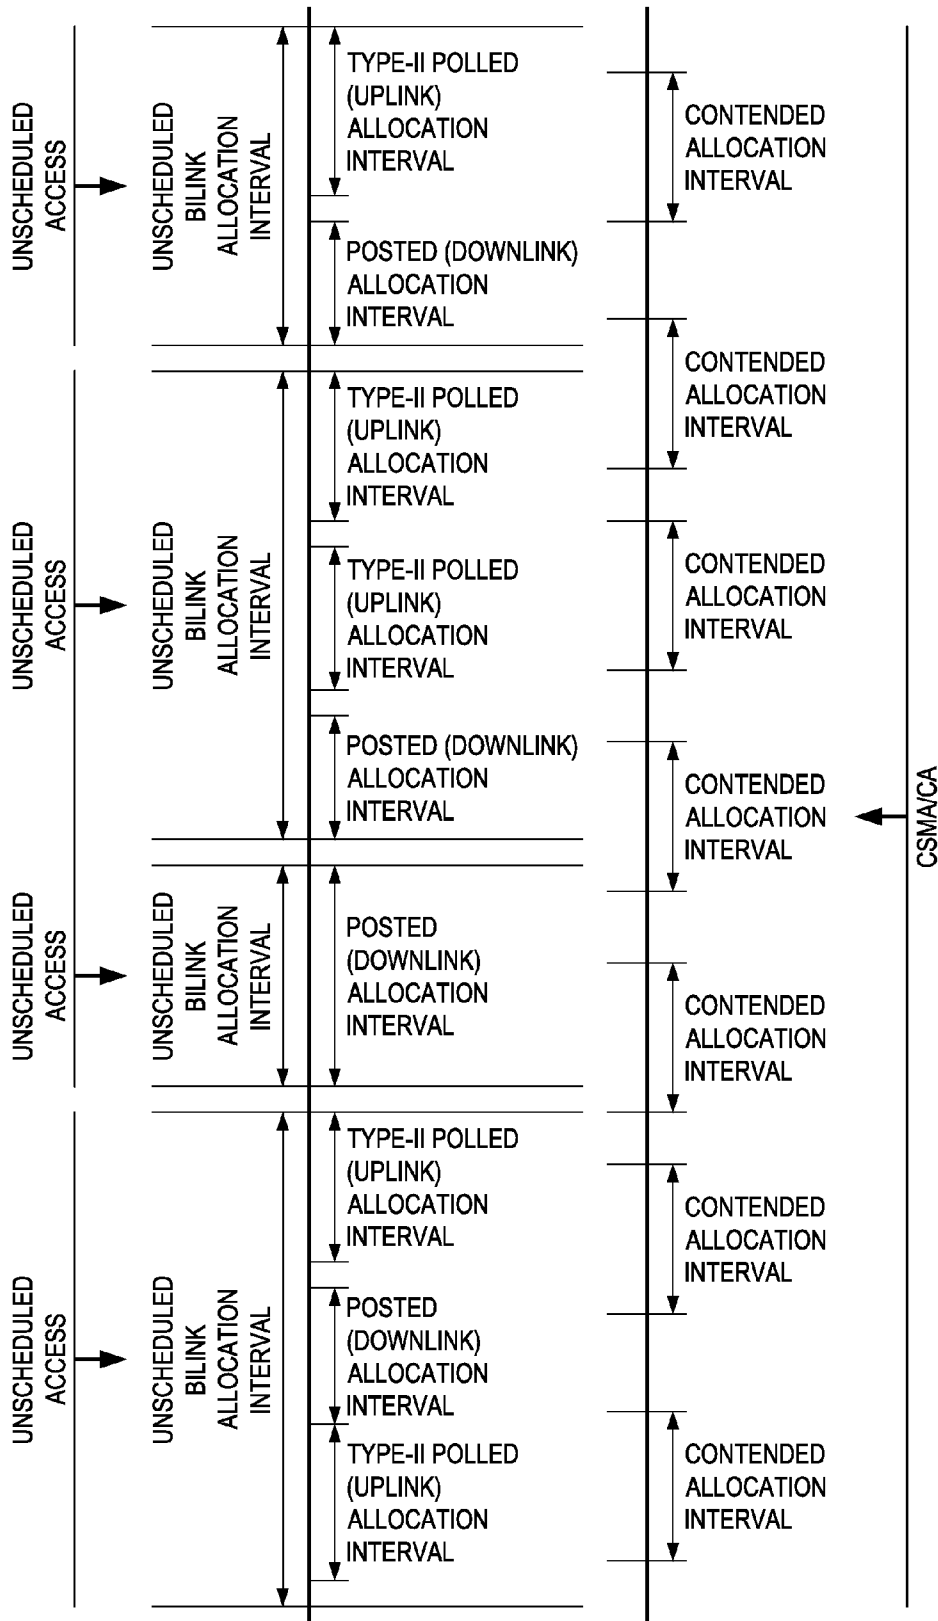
UNSCHEDULED ACCESS

UNSCHEDULED BILINK ALLOCATION INTERVAL

TYPE-II POLLED (UPLINK) ALLOCATION INTERVAL

POSTED (DOWNLINK) ALLOCATION INTERVAL

CONTENDED ALLOCATION INTERVAL

CONTENDED ALLOCATION INTERVAL

UNSCHEDULED ACCESS

UNSCHEDULED BILINK ALLOCATION INTERVAL

TYPE-II POLLED (UPLINK) ALLOCATION INTERVAL

TYPE-II POLLED (UPLINK) ALLOCATION INTERVAL

POSTED (DOWNLINK) ALLOCATION INTERVAL

CONTENDED ALLOCATION INTERVAL

CONTENDED ALLOCATION INTERVAL

CSMA/CA

UNSCHEDULED ACCESS

UNSCHEDULED BILINK ALLOCATION INTERVAL

POSTED (DOWNLINK) ALLOCATION INTERVAL

CONTENDED ALLOCATION INTERVAL

UNSCHEDULED ACCESS

UNSCHEDULED BILINK ALLOCATION INTERVAL

TYPE-II POLLED (UPLINK) ALLOCATION INTERVAL

POSTED (DOWNLINK) ALLOCATION INTERVAL

TYPE-II POLLED (UPLINK) ALLOCATION INTERVAL

CONTENDED ALLOCATION INTERVAL

CONTENDED ALLOCATION INTERVAL